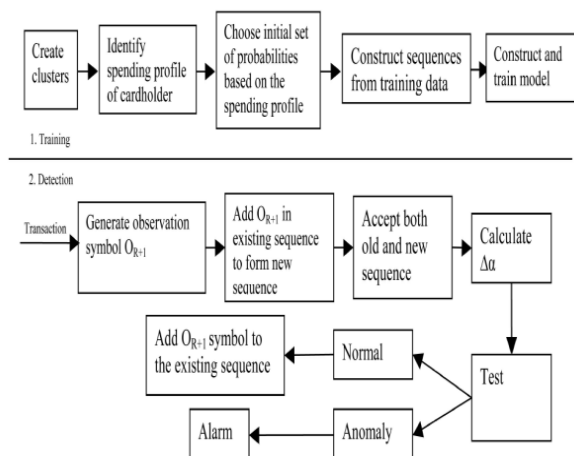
Create clusters

Identify spending profile of cardholder

Choose initial set of probabilities based on the spending profile

Construct sequences from training data

Construct and train model

1. Training

2. Detection

Transaction

Generate observation symbol $O_{R+1}$

Add $O_{R+1}$ in existing sequence to form new sequence

Accept both old and new sequence

Calculate $\Delta\alpha$

Add $O_{R+1}$ symbol to the existing sequence

Normal

Test

Alarm

Anomaly